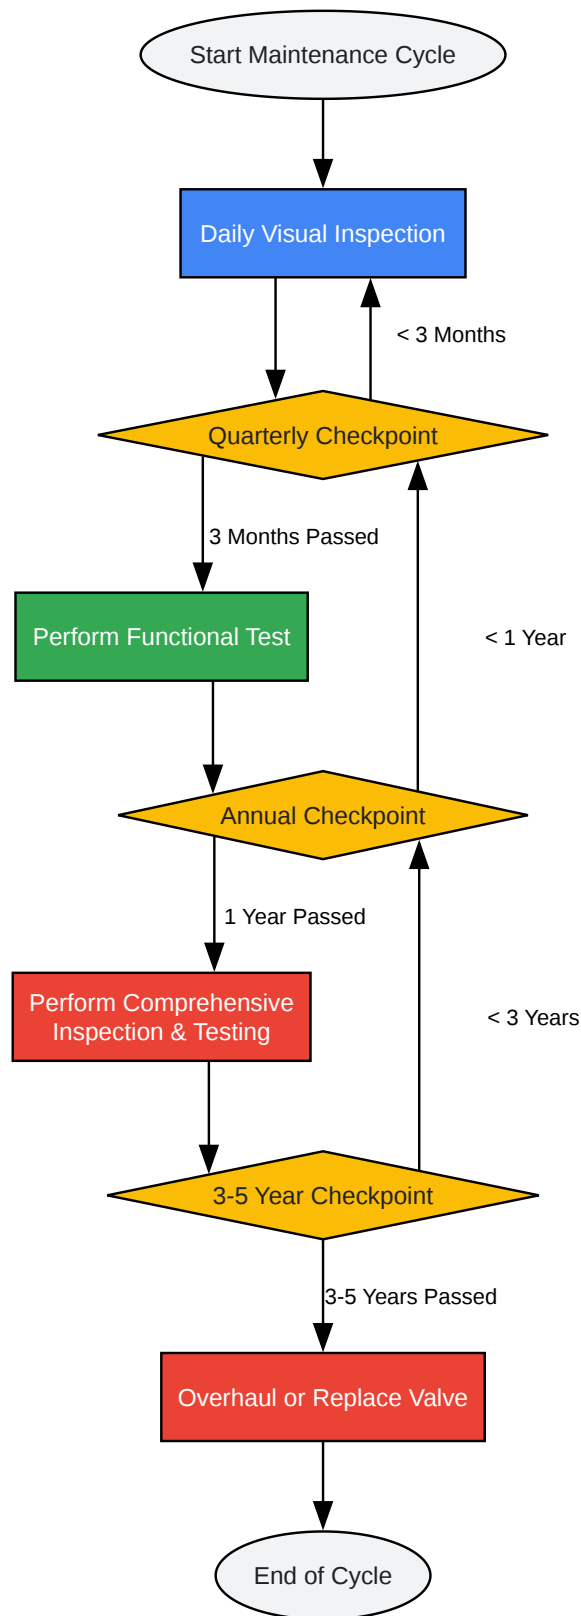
Start Maintenance Cycle

Daily Visual Inspection

< 3 Months

Quarterly Checkpoint

3 Months Passed

< 1 Year

Perform Functional Test

Annual Checkpoint

1 Year Passed

< 3 Years

Perform Comprehensive Inspection & Testing

3-5 Year Checkpoint

3-5 Years Passed

Overhaul or Replace Valve

End of Cycle